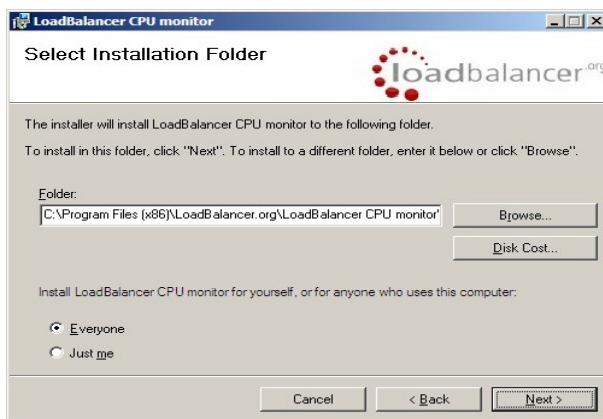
LoadBalancer CPU monitor

Select Installation Folder

loadbalancer.org

The installer will install LoadBalancer CPU monitor to the following folder.

To install in this folder, click "Next". To install to a different folder, enter it below or click "Browse".

Folder:

C:\Program Files (x86)\LoadBalancer.org\LoadBalancer CPU monitor\

Browse...

Disk Cost...

Install LoadBalancer CPU monitor for yourself, or for anyone who uses this computer:

Everyone

Just me

Cancel

< Back

Next >